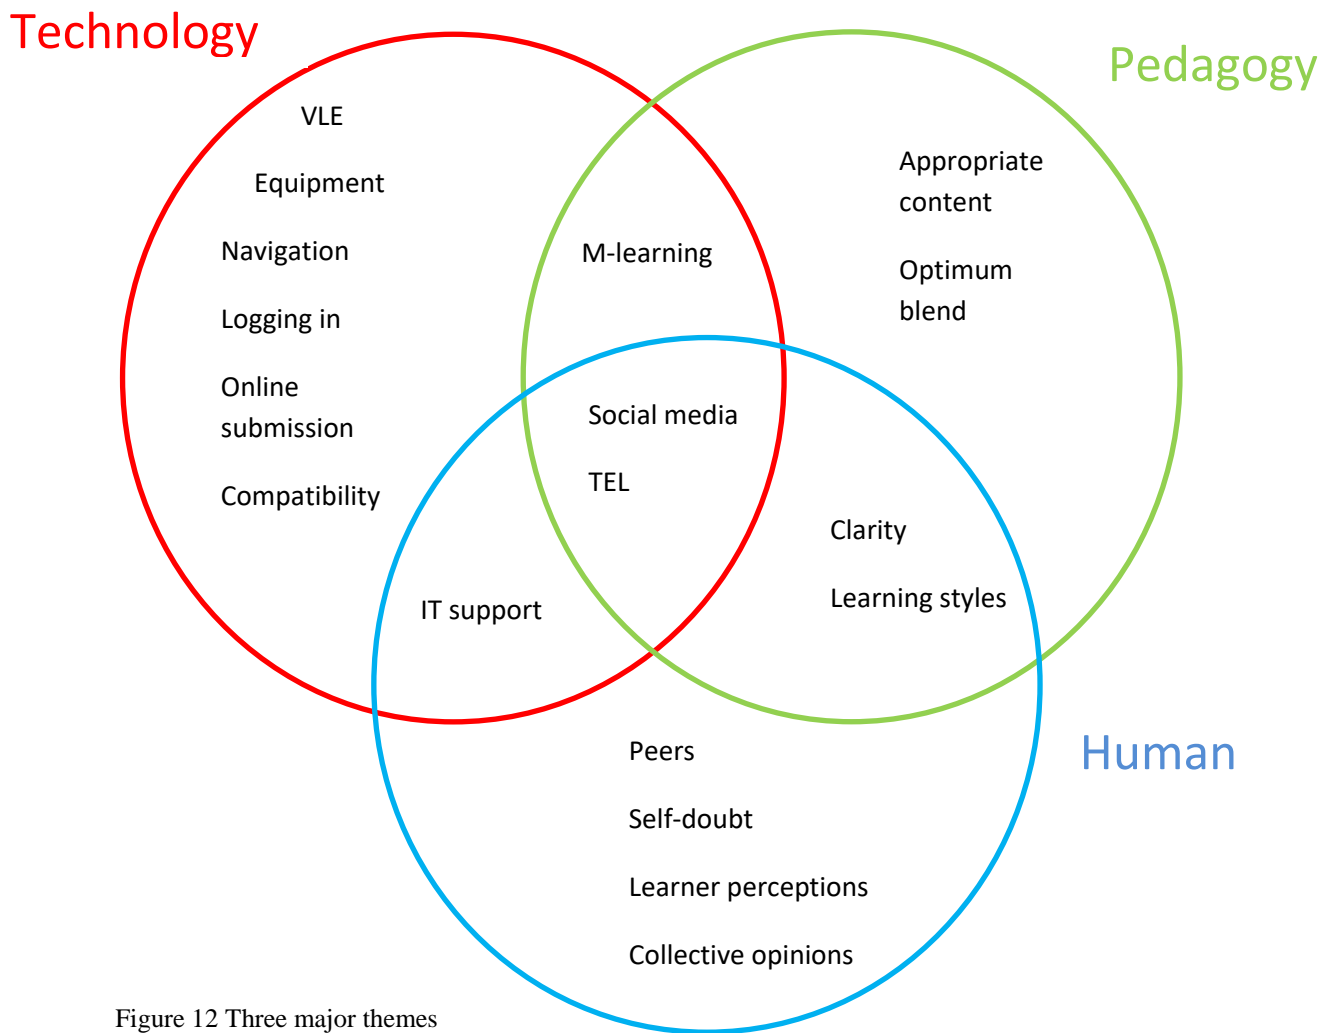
Technology

Pedagogy

VLE

Equipment

Navigation

Logging in

Online submission

Compatibility

M-learning

Appropriate content

Optimum blend

Social media

TEL

Clarity

Learning styles

IT support

Human

Peers

Self-doubt

Learner perceptions

Collective opinions

Figure 12 Three major themes